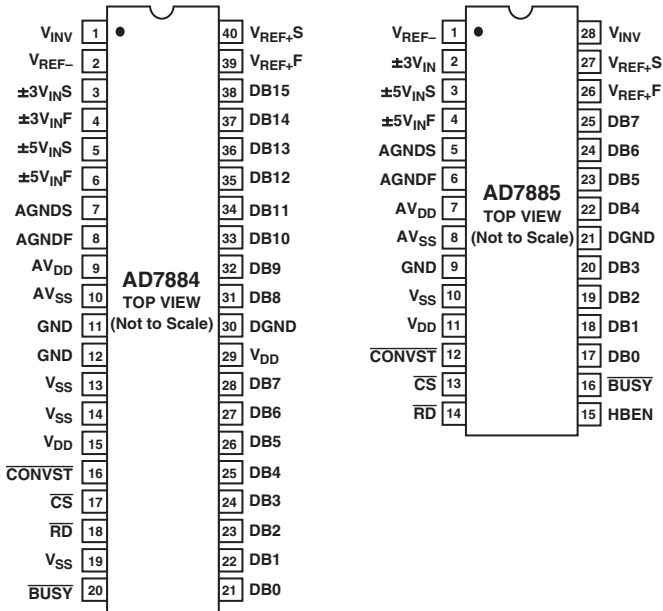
AD7884
TOP VIEW
(Not to Scale)

| Pin | Name | Pin | Name |
|---|---|---|---|
| 1 | $V_{INV}$ | 40 | $V_{REF+}S$ |
| 2 | $V_{REF-}$ | 39 | $V_{REF+}F$ |
| 3 | $\pm 3V_{IN}S$ | 38 | DB15 |
| 4 | $\pm 3V_{IN}F$ | 37 | DB14 |
| 5 | $\pm 5V_{IN}S$ | 36 | DB13 |
| 6 | $\pm 5V_{IN}F$ | 35 | DB12 |
| 7 | AGNDS | 34 | DB11 |
| 8 | AGNDF | 33 | DB10 |
| 9 | $AV_{DD}$ | 32 | DB9 |
| 10 | $AV_{SS}$ | 31 | DB8 |
| 11 | GND | 30 | DGND |
| 12 | GND | 29 | $V_{DD}$ |
| 13 | $V_{SS}$ | 28 | DB7 |
| 14 | $V_{SS}$ | 27 | DB6 |
| 15 | $V_{DD}$ | 26 | DB5 |
| 16 | $\overline{CONVST}$ | 25 | DB4 |
| 17 | $\overline{CS}$ | 24 | DB3 |
| 18 | $\overline{RD}$ | 23 | DB2 |
| 19 | $V_{SS}$ | 22 | DB1 |
| 20 | $\overline{BUSY}$ | 21 | DB0 |

AD7885
TOP VIEW
(Not to Scale)

| Pin | Name | Pin | Name |
|---|---|---|---|
| 1 | $V_{REF-}$ | 28 | $V_{INV}$ |
| 2 | $\pm 3V_{IN}$ | 27 | $V_{REF+}S$ |
| 3 | $\pm 5V_{IN}S$ | 26 | $V_{REF+}F$ |
| 4 | $\pm 5V_{IN}F$ | 25 | DB7 |
| 5 | AGNDS | 24 | DB6 |
| 6 | AGNDF | 23 | DB5 |
| 7 | $AV_{DD}$ | 22 | DB4 |
| 8 | $AV_{SS}$ | 21 | DGND |
| 9 | GND | 20 | DB3 |
| 10 | $V_{SS}$ | 19 | DB2 |
| 11 | $V_{DD}$ | 18 | DB1 |
| 12 | $\overline{CONVST}$ | 17 | DB0 |
| 13 | $\overline{CS}$ | 16 | $\overline{BUSY}$ |
| 14 | $\overline{RD}$ | 15 | HBEN |